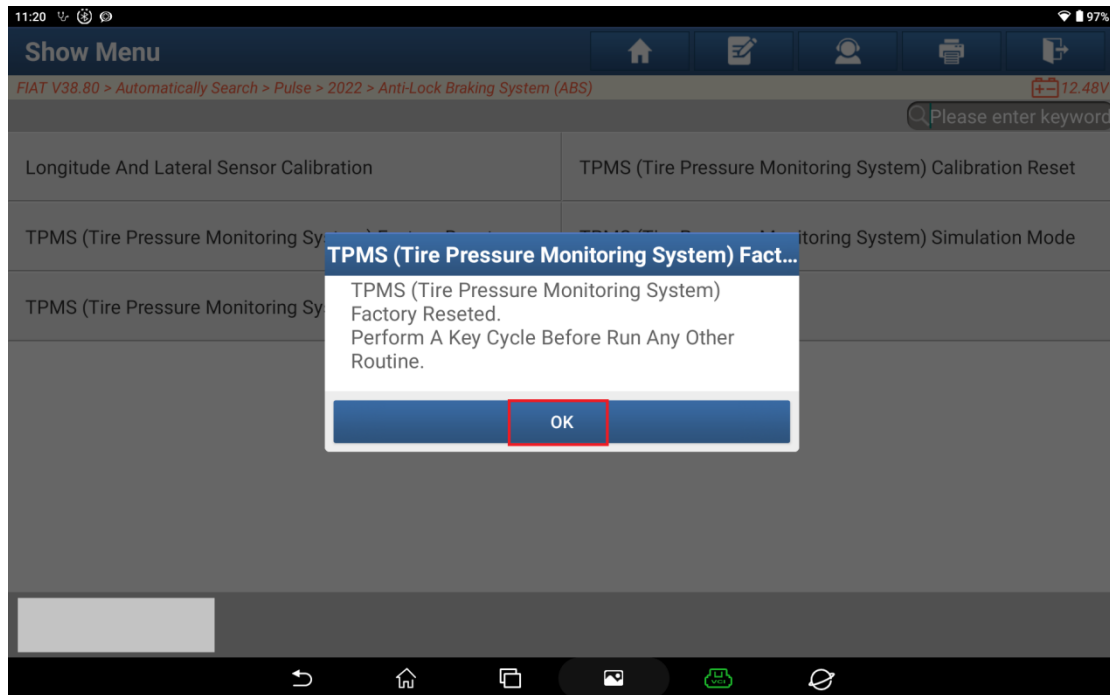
11:20

97%

Show Menu

FIAT V38.80 > Automatically Search > Pulse > 2022 > Anti-Lock Braking System (ABS)

12.48V

Please enter keyword

Longitude And Lateral Sensor Calibration

TPMS (Tire Pressure Monitoring System) Calibration Reset

TPMS (Tire Pressure Monitoring Sy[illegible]

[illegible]itoring System) Simulation Mode

TPMS (Tire Pressure Monitoring Sy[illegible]

TPMS (Tire Pressure Monitoring System) Fact...

TPMS (Tire Pressure Monitoring System) Factory Reseted.
Perform A Key Cycle Before Run Any Other Routine.

OK